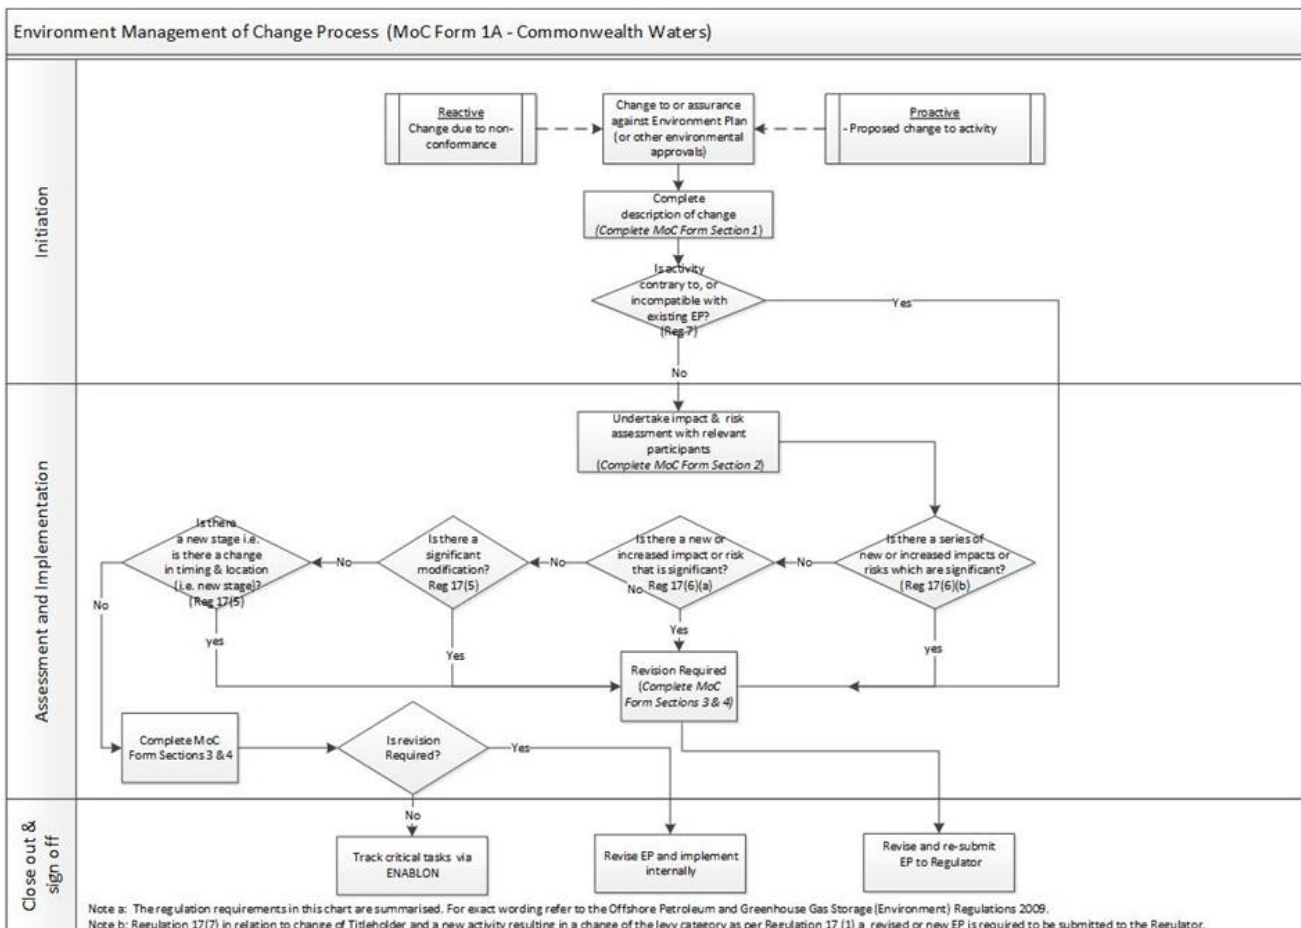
Environment Management of Change Process (MoC Form 1A - Commonwealth Waters)

Initiation

Reactive
Change due to non-conformance

Change to or assurance against Environment Plan (or other environmental approvals)

Proactive
- Proposed change to activity

Complete description of change
(Complete MoC Form Section 1)

Is activity contrary to, or incompatible with existing EP? (Reg 7)

Yes

No

Assessment and Implementation

Undertake impact & risk assessment with relevant participants
(Complete MoC Form Section 2)

Is there a series of new or increased impacts or risks which are significant? (Reg 17(6)(b)

No

Is there a new or increased impact or risk that is significant? Reg 17(6)(a)

No

Is there a significant modification? Reg 17(5)

No

Is there a new stage i.e. is there a change in timing & location (i.e. new stage)? (Reg 17(5)

No

yes

Yes

No

Yes

yes

Revision Required
(Complete MoC Form Sections 3 & 4)

Complete MoC Form Sections 3 & 4

Is revision Required?

Yes

No

Close out & sign off

Track critical tasks via ENABLON

Revise EP and implement internally

Revise and re-submit EP to Regulator

Note a: The regulation requirements in this chart are summarised. For exact wording refer to the Offshore Petroleum and Greenhouse Gas Storage (Environment) Regulations 2009.
Note b: Regulation 17(7) in relation to change of Titleholder and a new activity resulting in a change of the levy category as per Regulation 17 (1) a revised or new EP is required to be submitted to the Regulator.